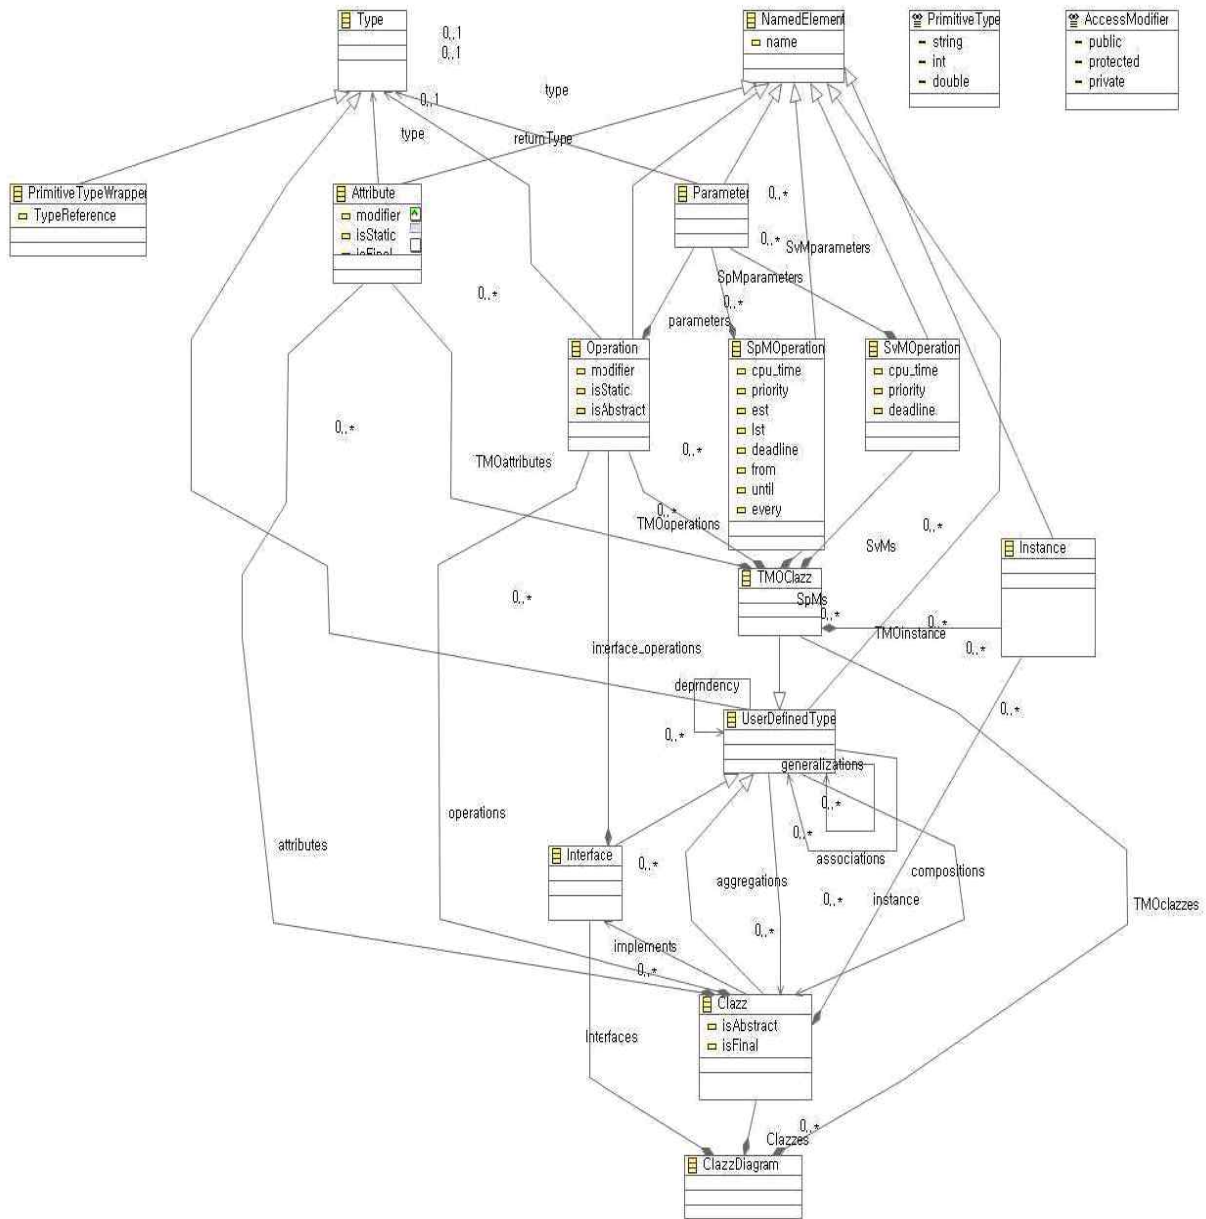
Type

0..1
0..1

NamedElement
name

PrimitiveType
string
int
double

AccessModifier
public
protected
private

type

0..1

type

returnType

PrimitiveTypeWrapper
TypeReference

Attribute
modifier
isStatic
isFinal

Parameter

0..*

0..*

SvMparameters

SpMparameters

0..*

0..*

parameters

Operation
modifier
isStatic
isAbstract

SpMOperation
cpu_time
priority
est
lst
deadline
from
until
every

SvMOperation
cpu_time
priority
deadline

0..*

TMOattributes

0..*

0..*
TMOoperations

0..*

SvMs

Instance

TMOClazz

SpMs

0..*

0..*

0..*

TMOinstance

0..*

interface_operations

dependency

0..*

UserDefinedType

generalizations

0..*

0..*

associations

operations

attributes

Interface

0..*

aggregations

compositions

0..*

instance

TMOclazzes

0..*

implements

0..*

Clazz
isAbstract
isFinal

Interfaces

0..*
Clazzes

ClazzDiagram